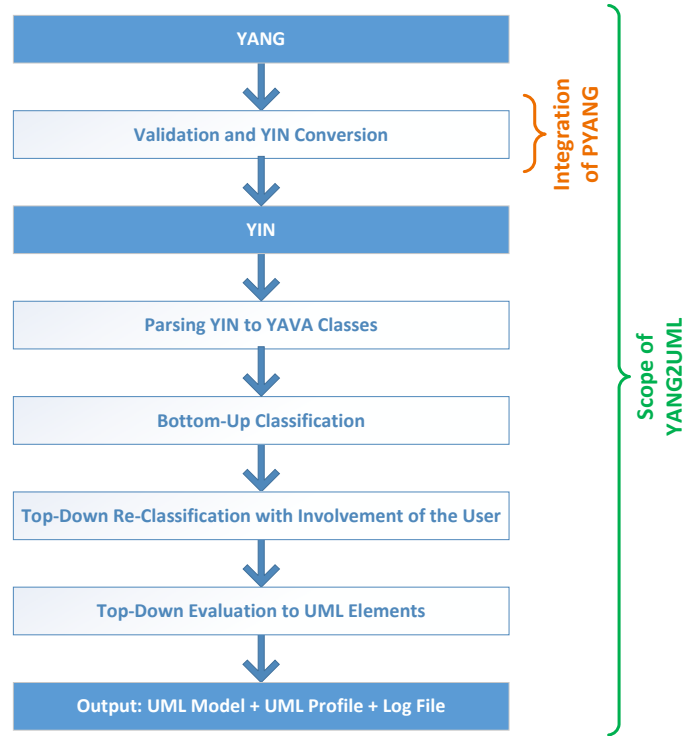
YANG

Validation and YIN Conversion

YIN

Parsing YIN to YAVA Classes

Bottom-Up Classification

Top-Down Re-Classification with Involvement of the User

Top-Down Evaluation to UML Elements

Output: UML Model + UML Profile + Log File

Integration of PYANG

Scope of YANG2UML